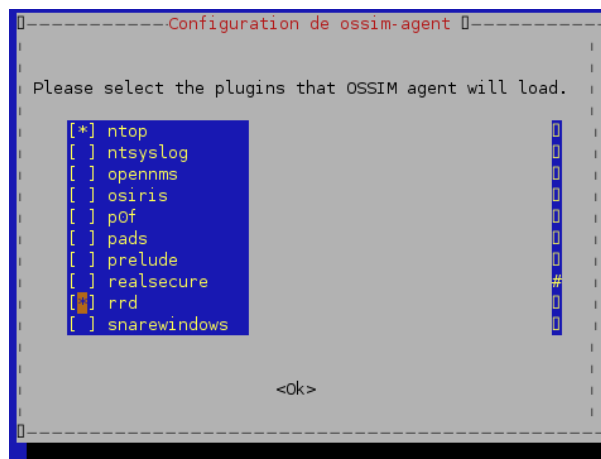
Configuration de ossim-agent

Please select the plugins that OSSIM agent will load.

[*] ntop
[ ] ntsyslog
[ ] opennms
[ ] osiris
[ ] p0f
[ ] pads
[ ] prelude
[ ] realsecure
[*] rrd
[ ] snarewindows

<Ok>